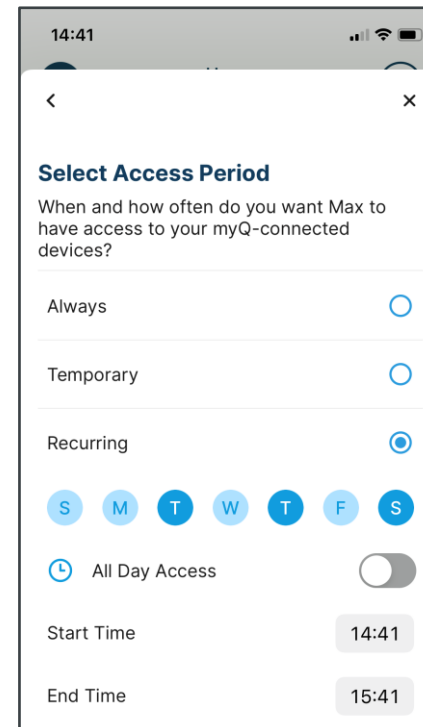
14:41

<

×

Select Access Period

When and how often do you want Max to have access to your myQ-connected devices?

Always

Temporary

Recurring

S M T W T F S

All Day Access

Start Time 14:41

End Time 15:41